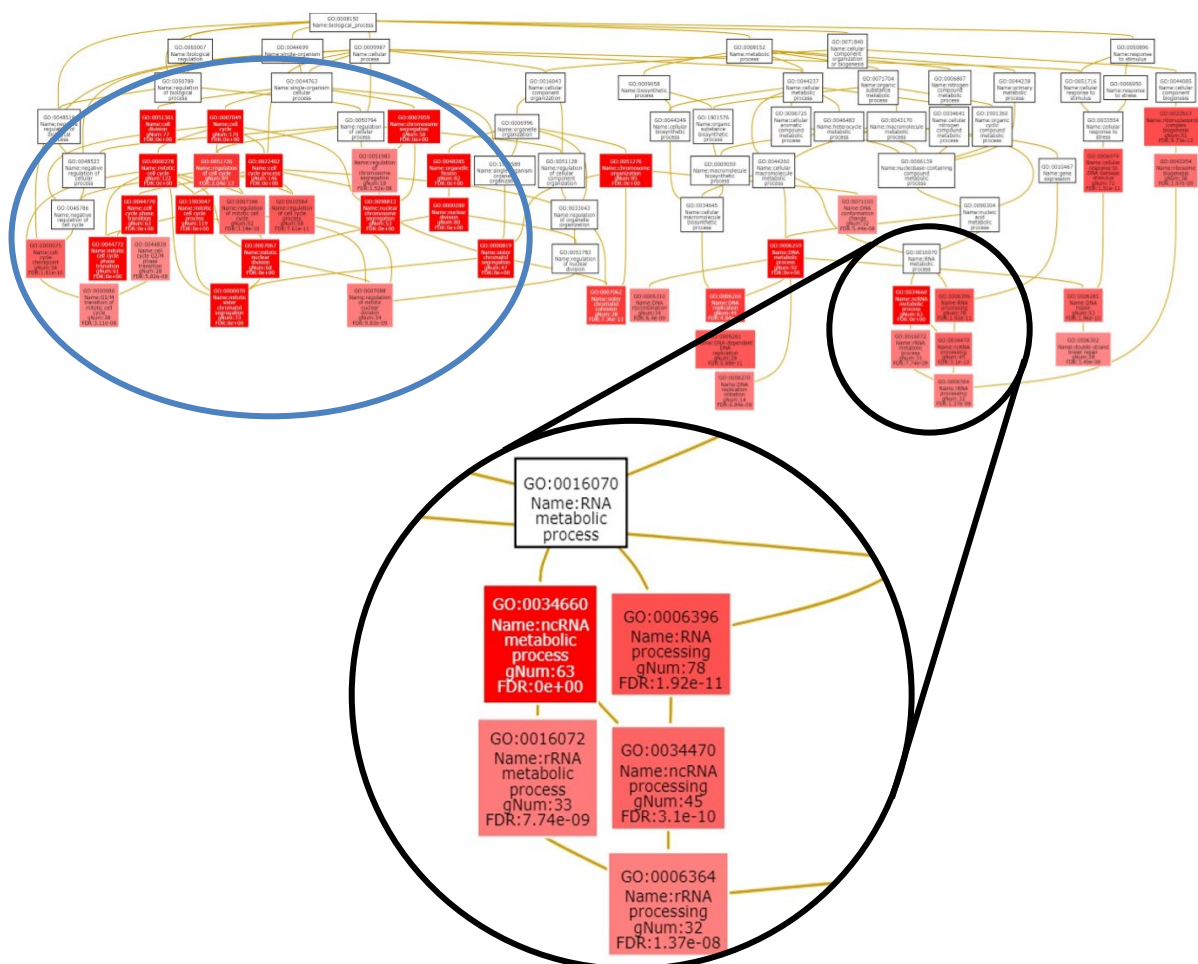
GO:0008150
Name:biological_process

GO:0065007
Name:biological regulation

GO:0044699
Name:single-organism process

GO:0009987
Name:cellular process

GO:0008152
Name:metabolic process

GO:0071840
Name:cellular component organization or biogenesis

GO:0050896
Name:response to stimulus

GO:0016070
Name:RNA metabolic process

GO:0034660
Name:ncRNA metabolic process
gNum:63
FDR:0e+00

GO:0006396
Name:RNA processing
gNum:78
FDR:1.92e-11

GO:0016072
Name:rRNA metabolic process
gNum:33
FDR:7.74e-09

GO:0034470
Name:ncRNA processing
gNum:45
FDR:3.1e-10

GO:0006364
Name:rRNA processing
gNum:32
FDR:1.37e-08

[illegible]